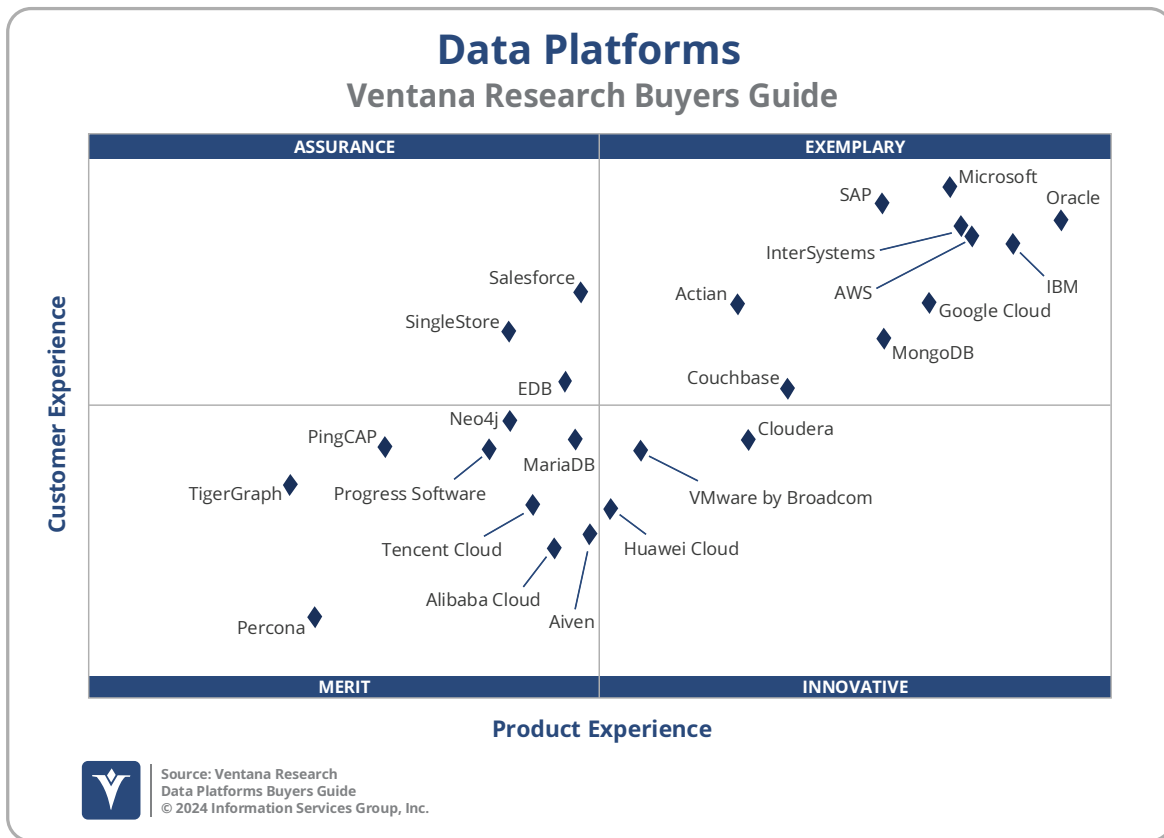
Data Platforms
Ventana Research Buyers Guide

ASSURANCE
EXEMPLARY

Microsoft
SAP
Oracle
InterSystems
IBM
AWS
Google Cloud
Actian
MongoDB
Couchbase
Salesforce
SingleStore
EDB

Customer Experience

Neo4j
PingCAP
MariaDB
Cloudera
TigerGraph
Progress Software
VMware by Broadcom
Tencent Cloud
Huawei Cloud
Alibaba Cloud
Aiven
Percona

MERIT
INNOVATIVE

Product Experience

Source: Ventana Research
Data Platforms Buyers Guide
© 2024 Information Services Group, Inc.